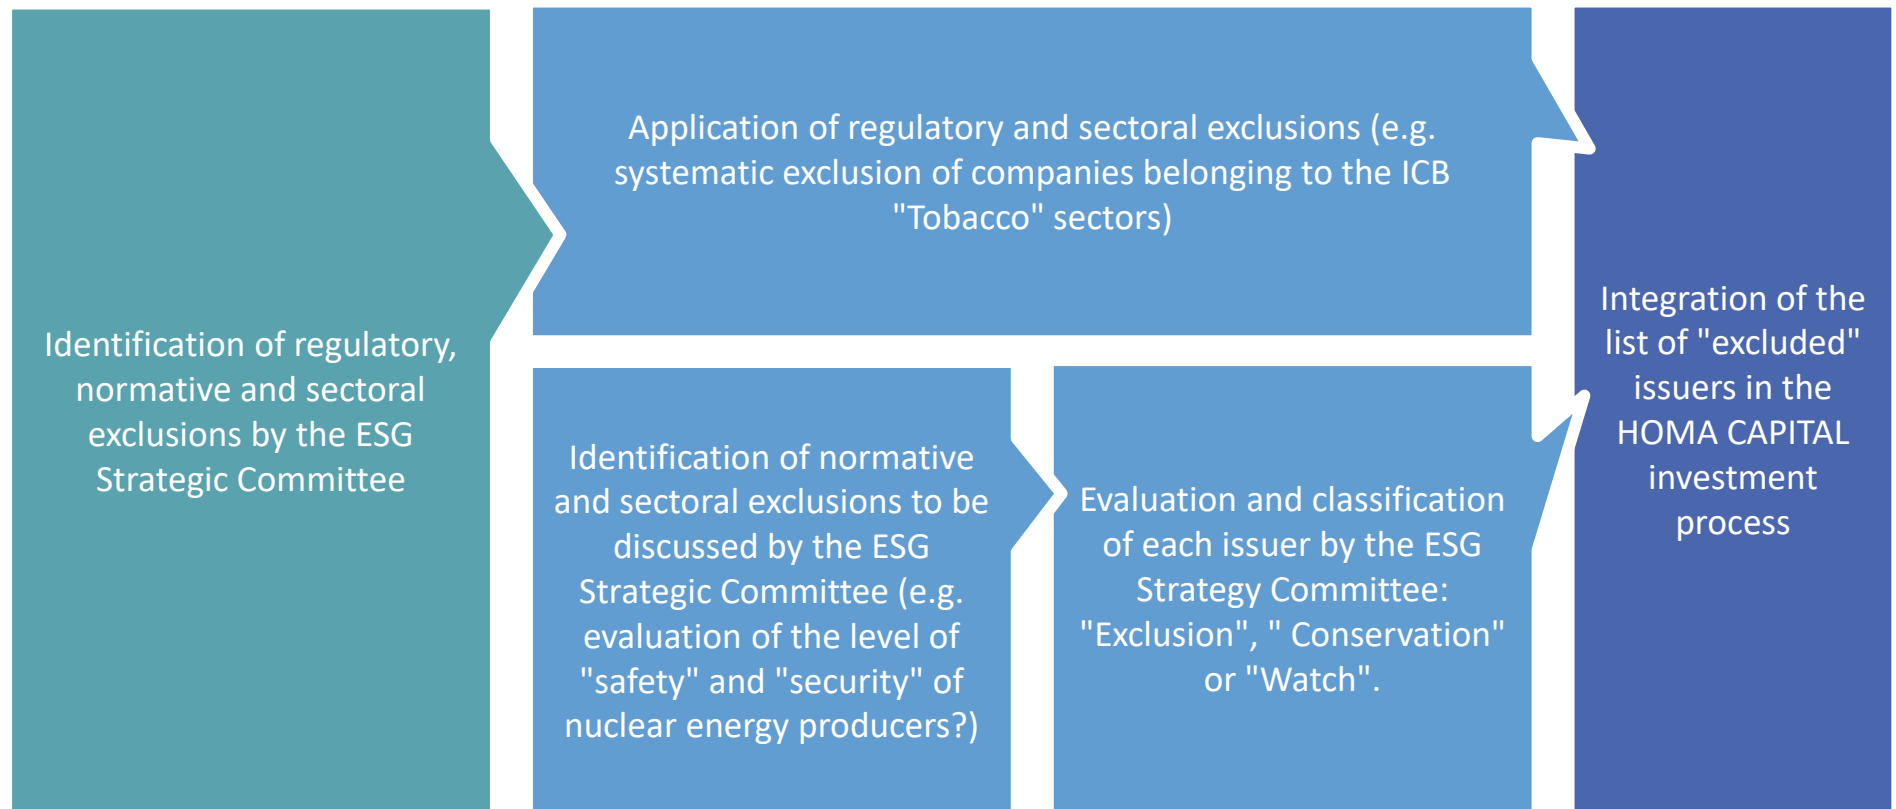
Identification of regulatory, normative and sectoral exclusions by the ESG Strategic Committee

Application of regulatory and sectoral exclusions (e.g. systematic exclusion of companies belonging to the ICB "Tobacco" sectors)

Identification of normative and sectoral exclusions to be discussed by the ESG Strategic Committee (e.g. evaluation of the level of "safety" and "security" of nuclear energy producers?)

Evaluation and classification of each issuer by the ESG Strategy Committee: "Exclusion", " Conservation" or "Watch".

Integration of the list of "excluded" issuers in the HOMA CAPITAL investment process